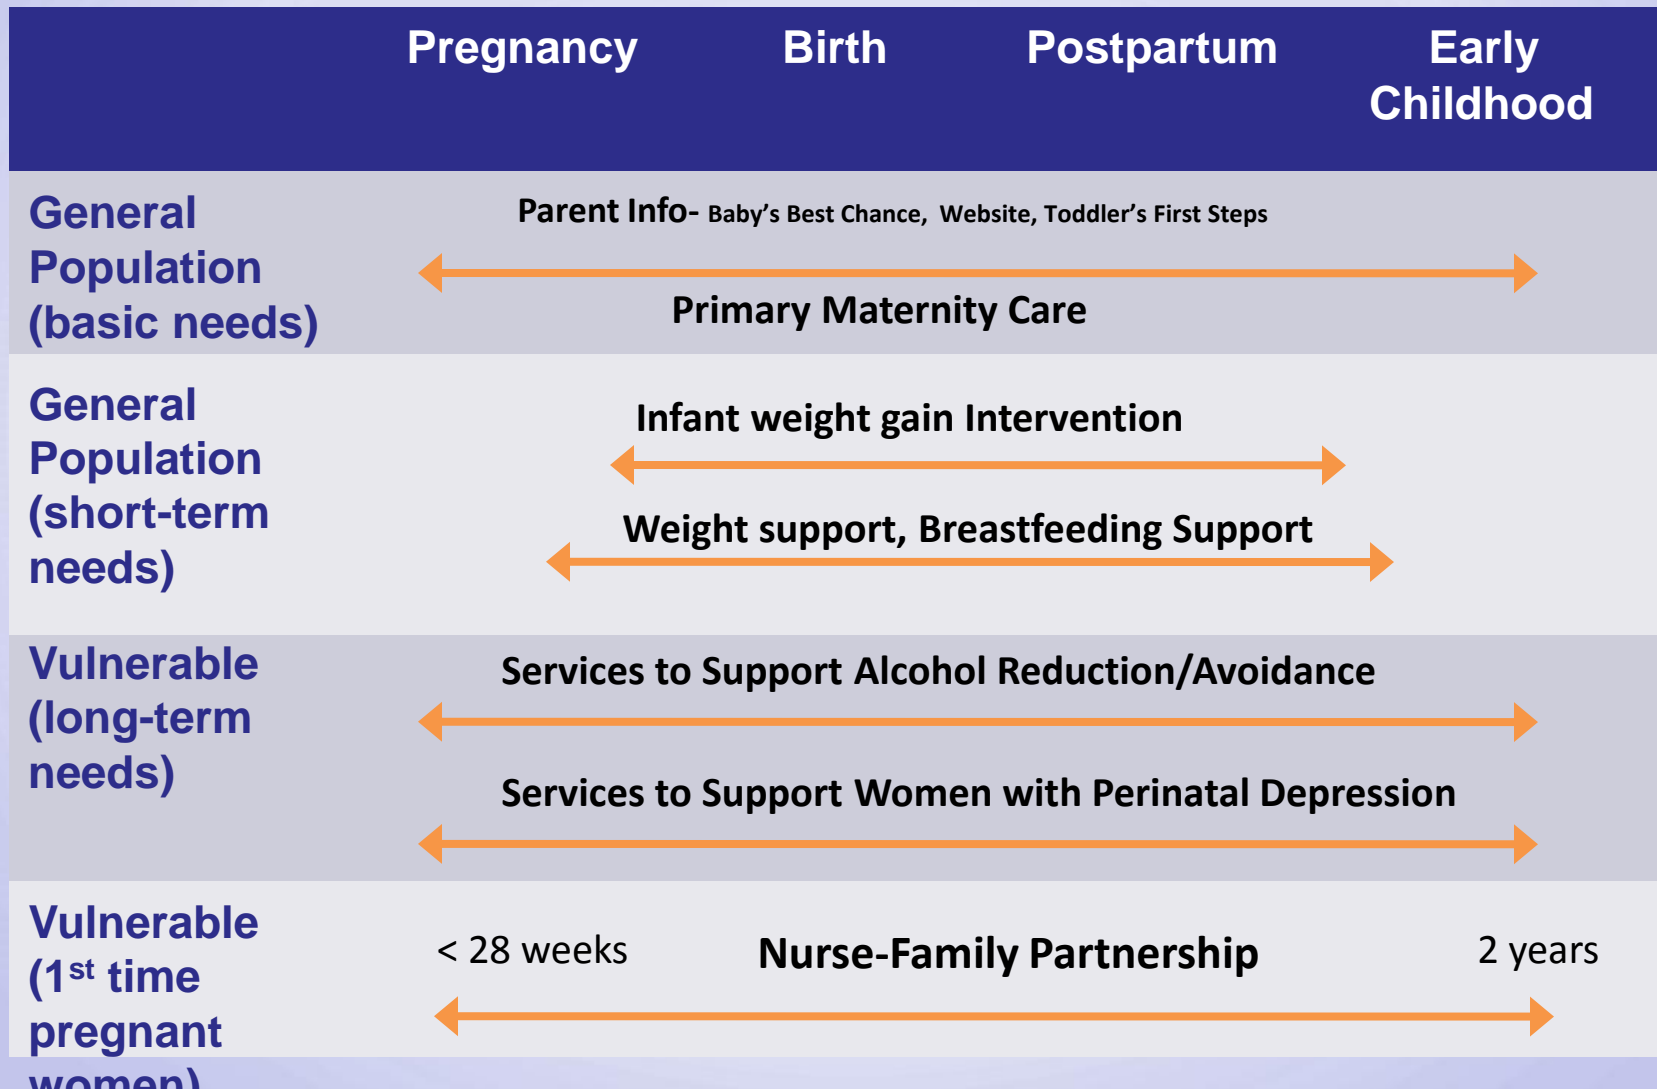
| | Pregnancy | Birth | Postpartum | Early Childhood |
|---|---|---|---|---|
| General Population (basic needs) | Parent Info- Baby's Best Chance, Website, Toddler's First Steps<br>Primary Maternity Care | | | |
| General Population (short-term needs) | Infant weight gain Intervention<br>Weight support, Breastfeeding Support | | | |
| Vulnerable (long-term needs) | Services to Support Alcohol Reduction/Avoidance<br>Services to Support Women with Perinatal Depression | | | |
| Vulnerable ($1^{st}$ time pregnant women) | < 28 weeks Nurse-Family Partnership 2 years | | | |